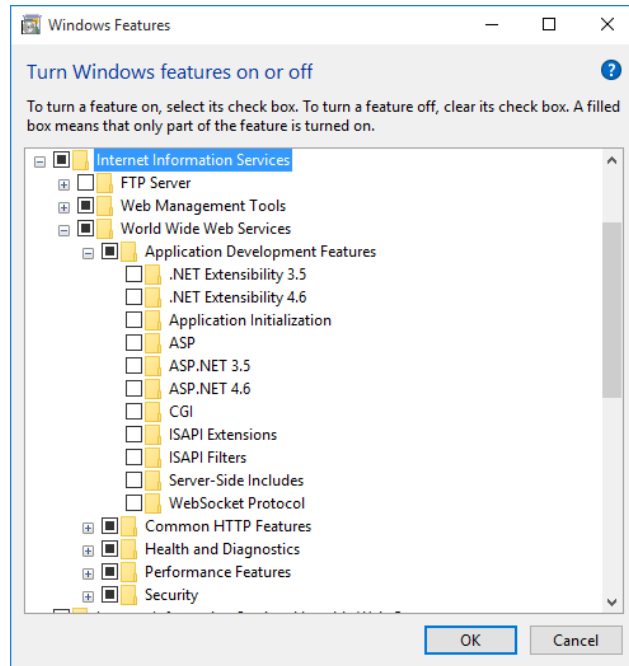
Windows Features

Turn Windows features on or off

To turn a feature on, select its check box. To turn a feature off, clear its check box. A filled box means that only part of the feature is turned on.

Internet Information Services
FTP Server
Web Management Tools
World Wide Web Services
Application Development Features
.NET Extensibility 3.5
.NET Extensibility 4.6
Application Initialization
ASP
ASP.NET 3.5
ASP.NET 4.6
CGI
ISAPI Extensions
ISAPI Filters
Server-Side Includes
WebSocket Protocol
Common HTTP Features
Health and Diagnostics
Performance Features
Security
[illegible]

OK
Cancel